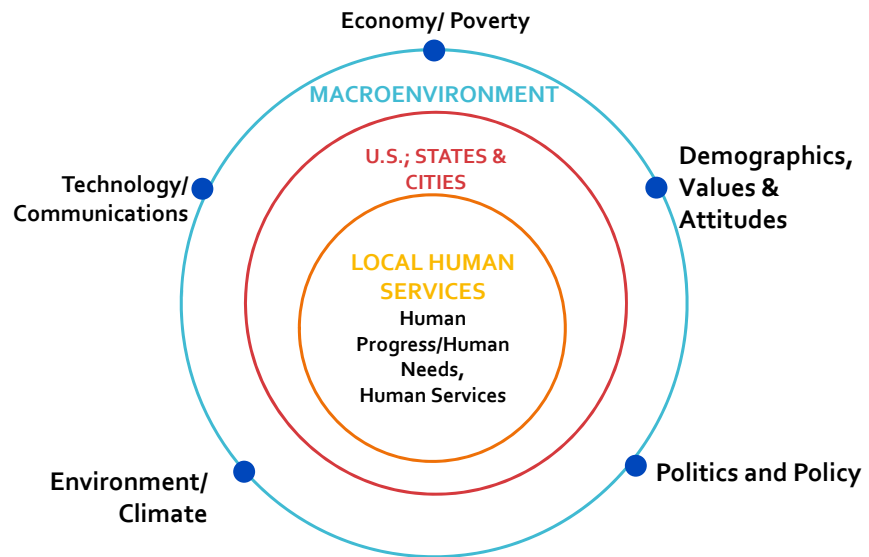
Economy/ Poverty

MACROENVIRONMENT

Technology/ Communications

Demographics, Values & Attitudes

U.S.; STATES & CITIES

LOCAL HUMAN SERVICES

Human Progress/Human Needs, Human Services

Environment/ Climate

Politics and Policy